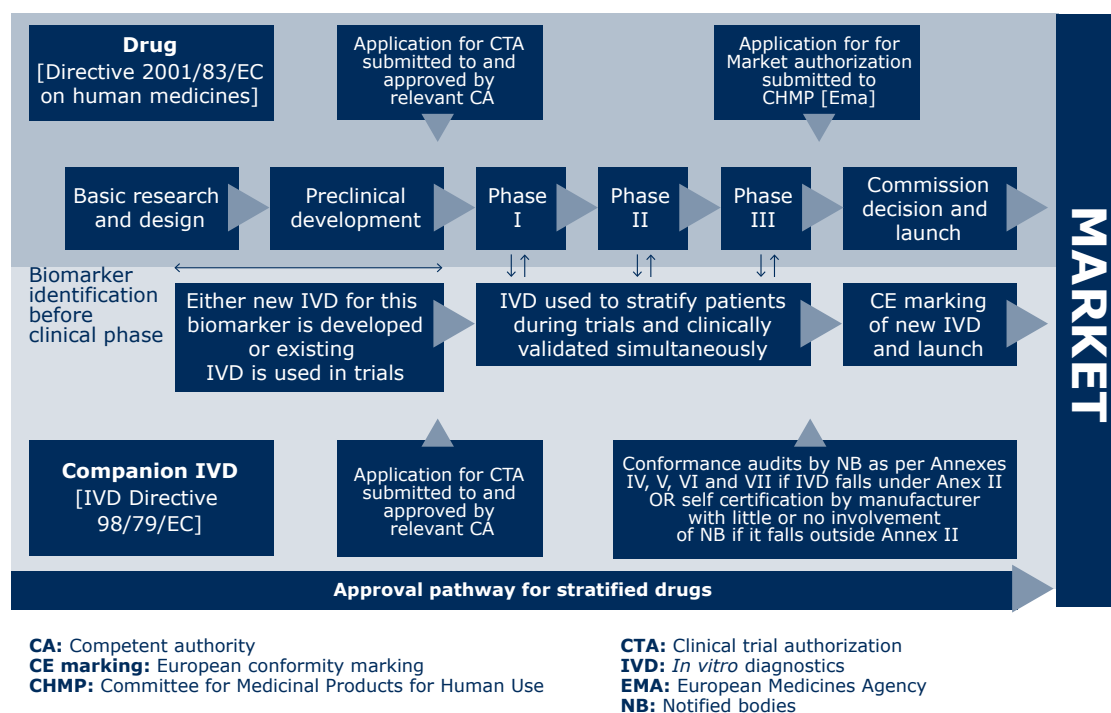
**Drug**
[Directive 2001/83/EC on human medicines]

Application for CTA submitted to and approved by relevant CA

Application for for Market authorization submitted to CHMP [Ema]

Basic research and design

Preclinical development

Phase I

Phase II

Phase III

Commission decision and launch

MARKET

Biomarker identification before clinical phase

Either new IVD for this biomarker is developed or existing IVD is used in trials

IVD used to stratify patients during trials and clinically validated simultaneously

CE marking of new IVD and launch

**Companion IVD**
[IVD Directive 98/79/EC]

Application for CTA submitted to and approved by relevant CA

Conformance audits by NB as per Annexes IV, V, VI and VII if IVD falls under Anex II OR self certification by manufacturer with little or no involvement of NB if it falls outside Annex II

**Approval pathway for stratified drugs**

**CA:** Competent authority
**CE marking:** European conformity marking
**CHMP:** Committee for Medicinal Products for Human Use

**CTA:** Clinical trial authorization
**IVD:** *In vitro* diagnostics
**EMA:** European Medicines Agency
**NB:** Notified bodies